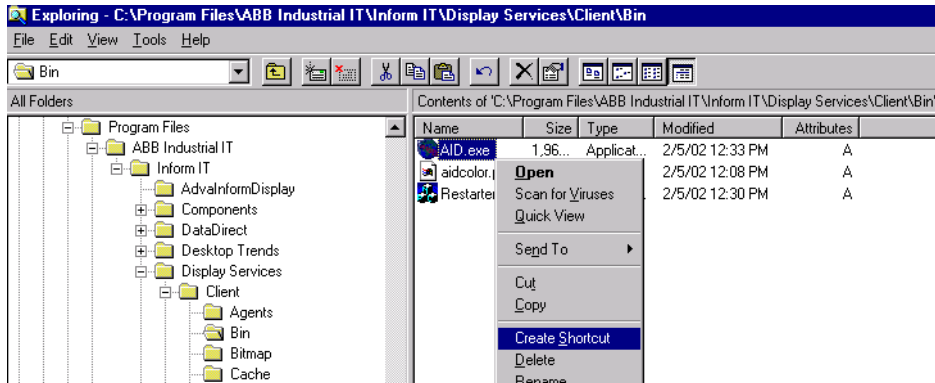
Exploring - C:\Program Files\ABB Industrial IT\Inform IT\Display Services\Client\Bin

File Edit View Tools Help

Bin

All Folders

Contents of 'C:\Program Files\ABB Industrial IT\Inform IT\Display Services\Client\Bin'

Program Files
ABB Industrial IT
Inform IT
AdvaInformDisplay
Components
DataDirect
Desktop Trends
Display Services
Client
Agents
Bin
Bitmap
Cache

| Name | Size | Type | Modified | Attributes |
|---|---|---|---|---|
| AID.exe | 1,96... | Applicat... | 2/5/02 12:33 PM | A |
| aidcolor.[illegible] | | | 2/5/02 12:08 PM | A |
| Restarter | | | 2/5/02 12:30 PM | A |

Open
Scan for Viruses
Quick View
Send To
Cut
Copy
Create Shortcut
Delete
Rename